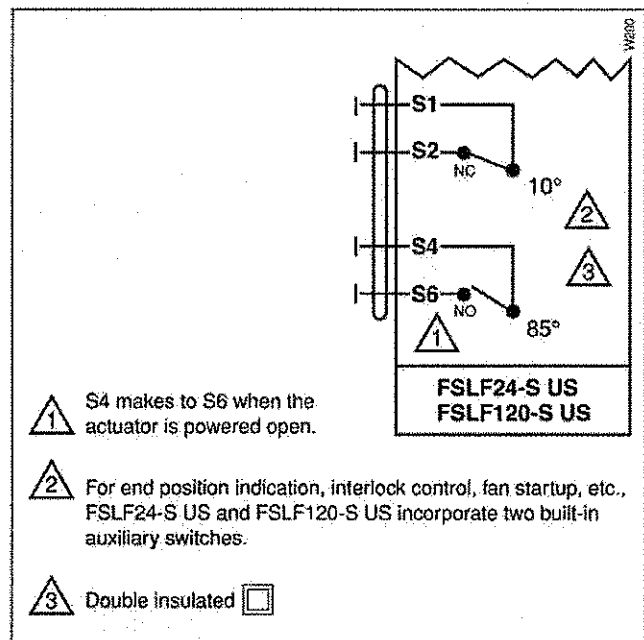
W280

S1

S2

NC

10°

2

3

S4

S6

NO

1

85°

FSLF24-S US
FSLF120-S US

1 S4 makes to S6 when the actuator is powered open.

2 For end position indication, interlock control, fan startup, etc., FSLF24-S US and FSLF120-S US incorporate two built-in auxiliary switches.

3 Double insulated